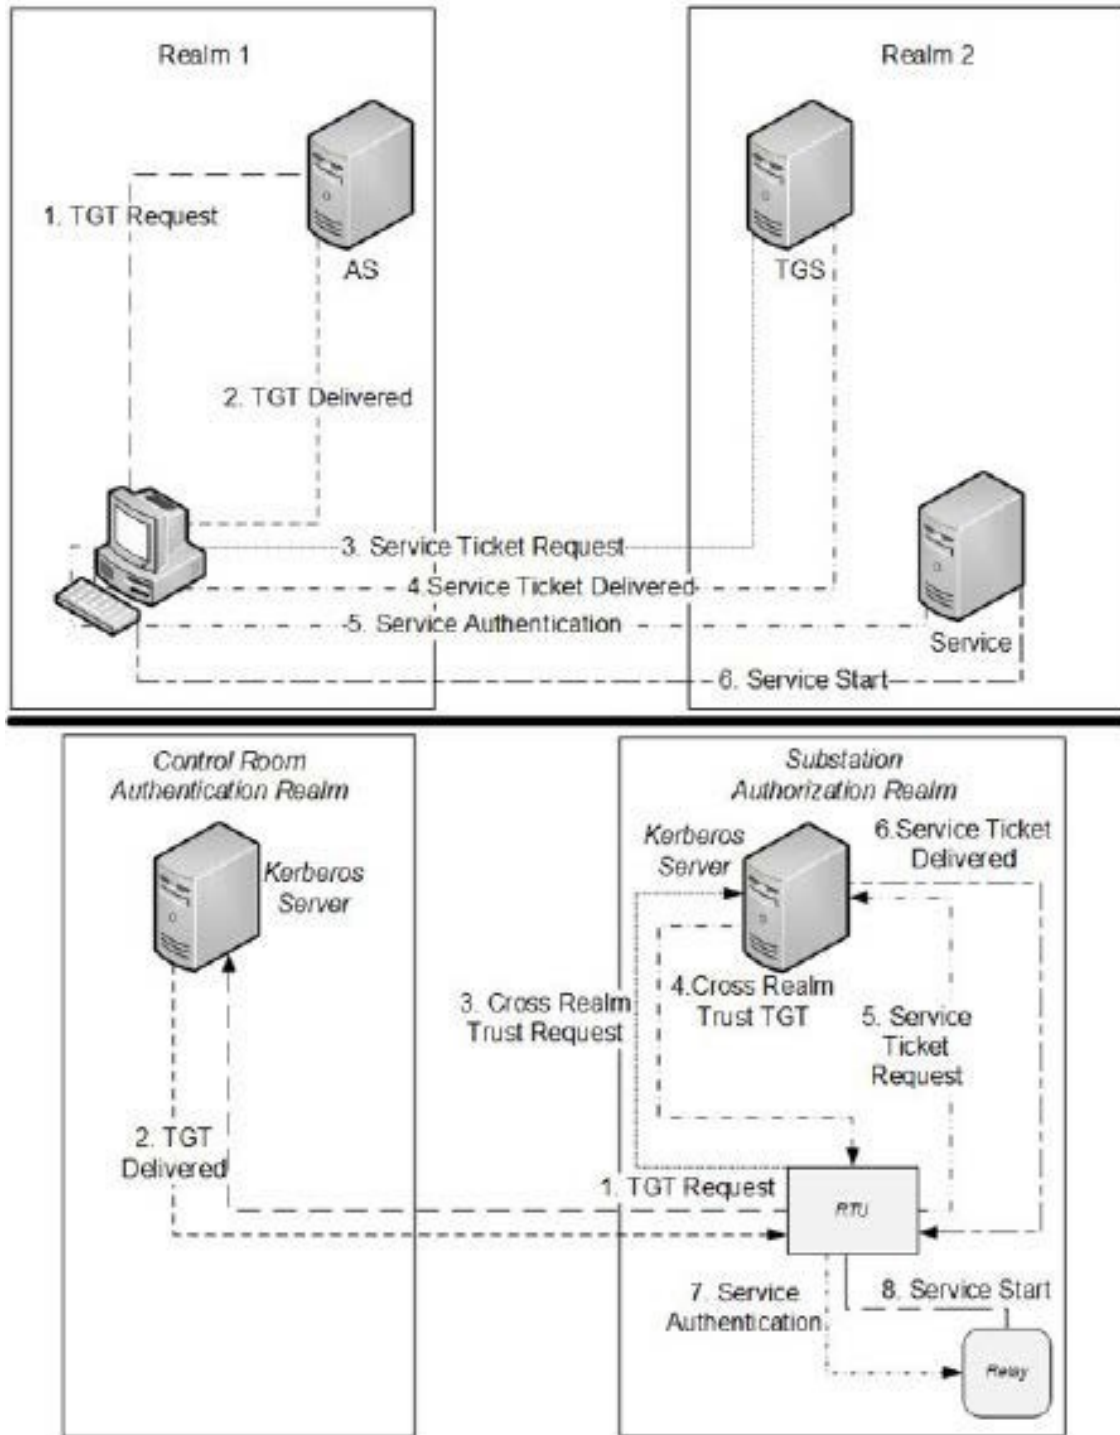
Realm 1

Realm 2

1. TGT Request

AS

TGS

2. TGT Delivered

3. Service Ticket Request

4.Service Ticket Delivered

5. Service Authentication

Service

6. Service Start

Control Room Authentication Realm

Substation Authorization Realm

Kerberos Server

Kerberos Server

6.Service Ticket Delivered

3. Cross Realm Trust Request

4.Cross Realm Trust TGT

5. Service Ticket Request

2. TGT Delivered

1. TGT Request

RTU

7. Service Authentication

8. Service Start

Relay